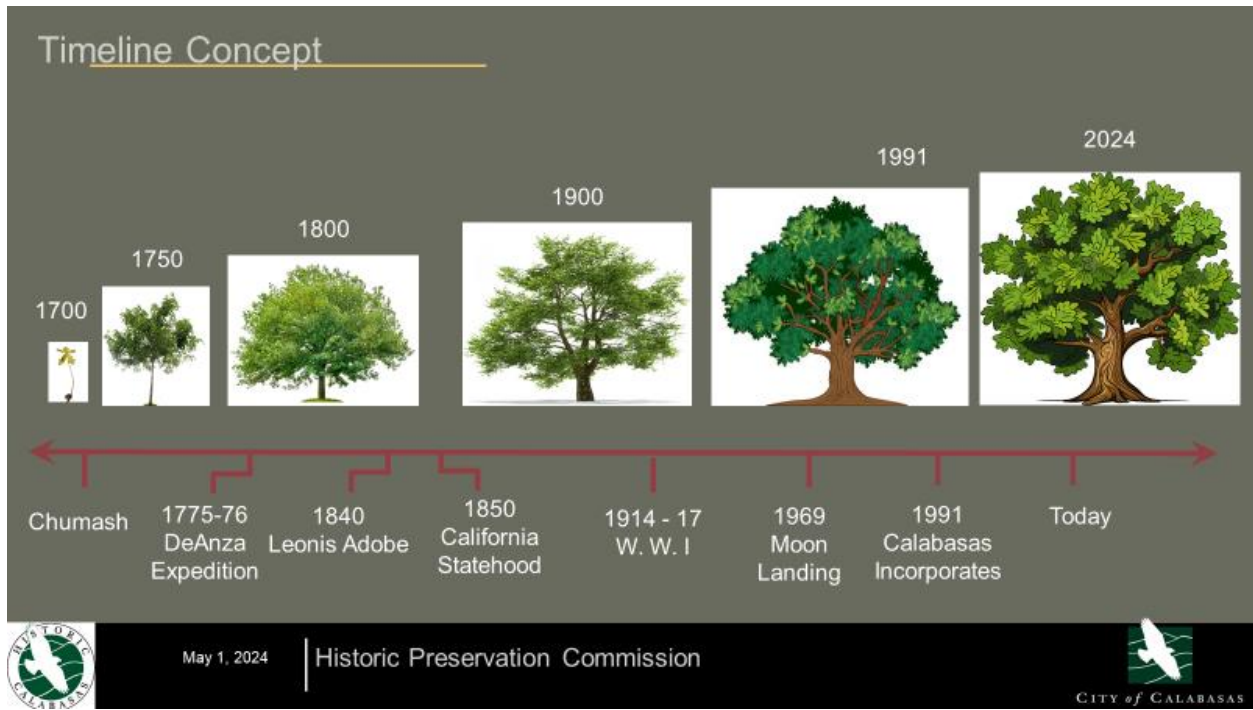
Timeline Concept

1700

1750

1800

1900

1991

2024

Chumash

1775-76 DeAnza Expedition

1840 Leonis Adobe

1850 California Statehood

1914 - 17 W. W. I

1969 Moon Landing

1991 Calabasas Incorporates

Today

HISTORIC CALABASAS

May 1, 2024

Historic Preservation Commission

CITY of CALABASAS